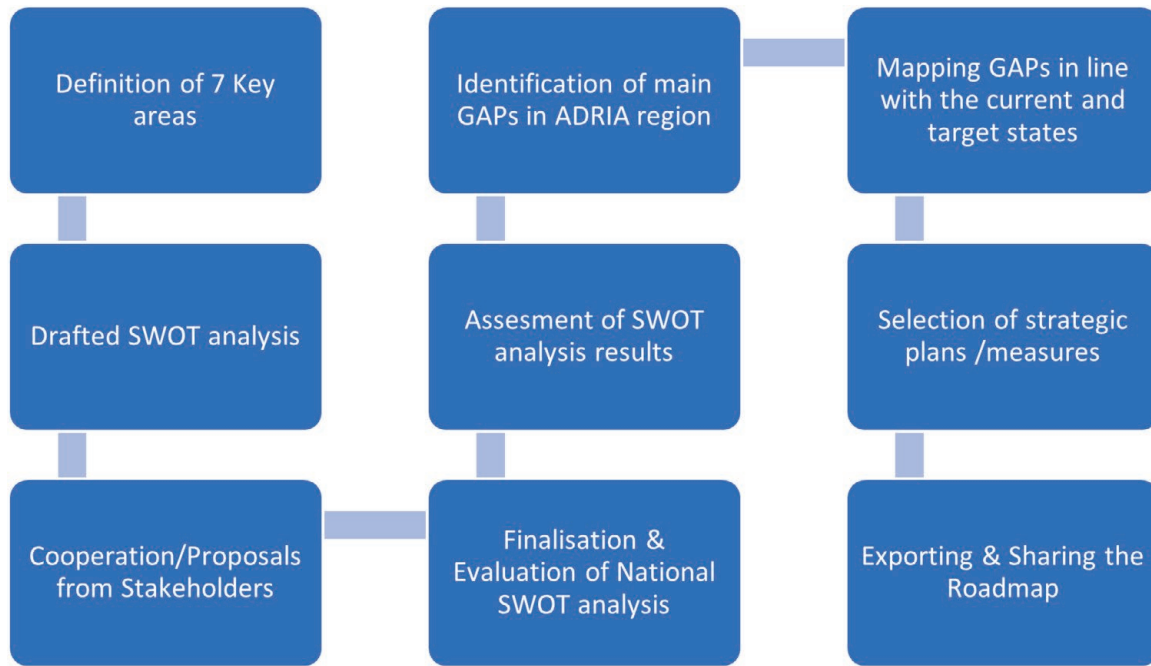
Definition of 7 Key areas

Drafted SWOT analysis

Cooperation/Proposals from Stakeholders

Finalisation & Evaluation of National SWOT analysis

Assesment of SWOT analysis results

Identification of main GAPs in ADRIA region

Mapping GAPs in line with the current and target states

Selection of strategic plans /measures

Exporting & Sharing the Roadmap